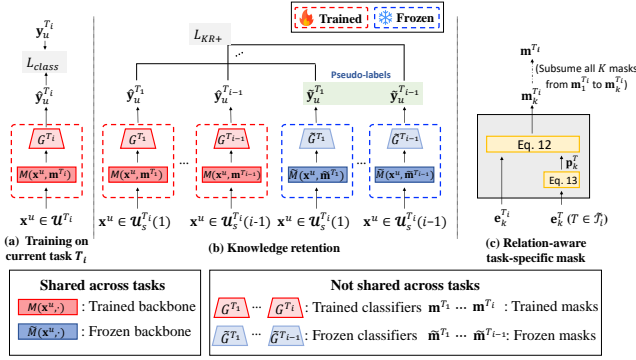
Trained Frozen

$\mathbf{y}_u^{T_i}$
$L_{class}$
$\hat{\mathbf{y}}_u^{T_i}$
$G^{T_i}$
$M(\mathbf{x}^u, \mathbf{m}^{T_i})$
$\mathbf{x}^u \in \mathcal{U}^{T_i}$

(a) Training on current task $T_i$

$L_{KR+}$
Pseudo-labels
$\hat{\mathbf{y}}_u^{T_1}$ $\hat{\mathbf{y}}_u^{T_{i-1}}$ $\tilde{\mathbf{y}}_u^{T_1}$ $\tilde{\mathbf{y}}_u^{T_{i-1}}$
$G^{T_1}$ ... $G^{T_{i-1}}$ $\tilde{G}^{T_1}$ ... $\tilde{G}^{T_{i-1}}$
$M(\mathbf{x}^u, \mathbf{m}^{T_1})$ $M(\mathbf{x}^u, \mathbf{m}^{T_{i-1}})$ $\tilde{M}(\mathbf{x}^u, \tilde{\mathbf{m}}^{T_1})$ $\tilde{M}(\mathbf{x}^u, \tilde{\mathbf{m}}^{T_{i-1}})$
$\mathbf{x}^u \in \mathcal{U}_s^{T_i}(1)$ $\mathbf{x}^u \in \mathcal{U}_s^{T_i}(i\text{-}1)$ $\mathbf{x}^u \in \mathcal{U}_s^{T_i}(1)$ $\mathbf{x}^u \in \mathcal{U}_s^{T_i}(i\text{-}1)$

(b) Knowledge retention

$\mathbf{m}^{T_i}$
(Subsume all $K$ masks from $\mathbf{m}_1^{T_i}$ to $\mathbf{m}_k^{T_i}$)
$\mathbf{m}_k^{T_i}$
Eq. 12
$\mathbf{p}_k^{T_i}$
Eq. 13
$\mathbf{e}_k^{T_i}$ $\mathbf{e}_k^{\mathcal{T}} (\mathcal{T} \in \tilde{\mathcal{T}}_i)$

(c) Relation-aware task-specific mask

Shared across tasks
$M(\mathbf{x}^u, \cdot)$ : Trained backbone
$\tilde{M}(\mathbf{x}^u, \cdot)$ : Frozen backbone

Not shared across tasks
$G^{T_1}$ ... $G^{T_i}$ : Trained classifiers $\mathbf{m}^{T_1} \cdots \mathbf{m}^{T_i}$ : Trained masks
$\tilde{G}^{T_1}$ ... $\tilde{G}^{T_{i-1}}$ : Frozen classifiers $\tilde{\mathbf{m}}^{T_1} \cdots \tilde{\mathbf{m}}^{T_{i-1}}$: Frozen masks